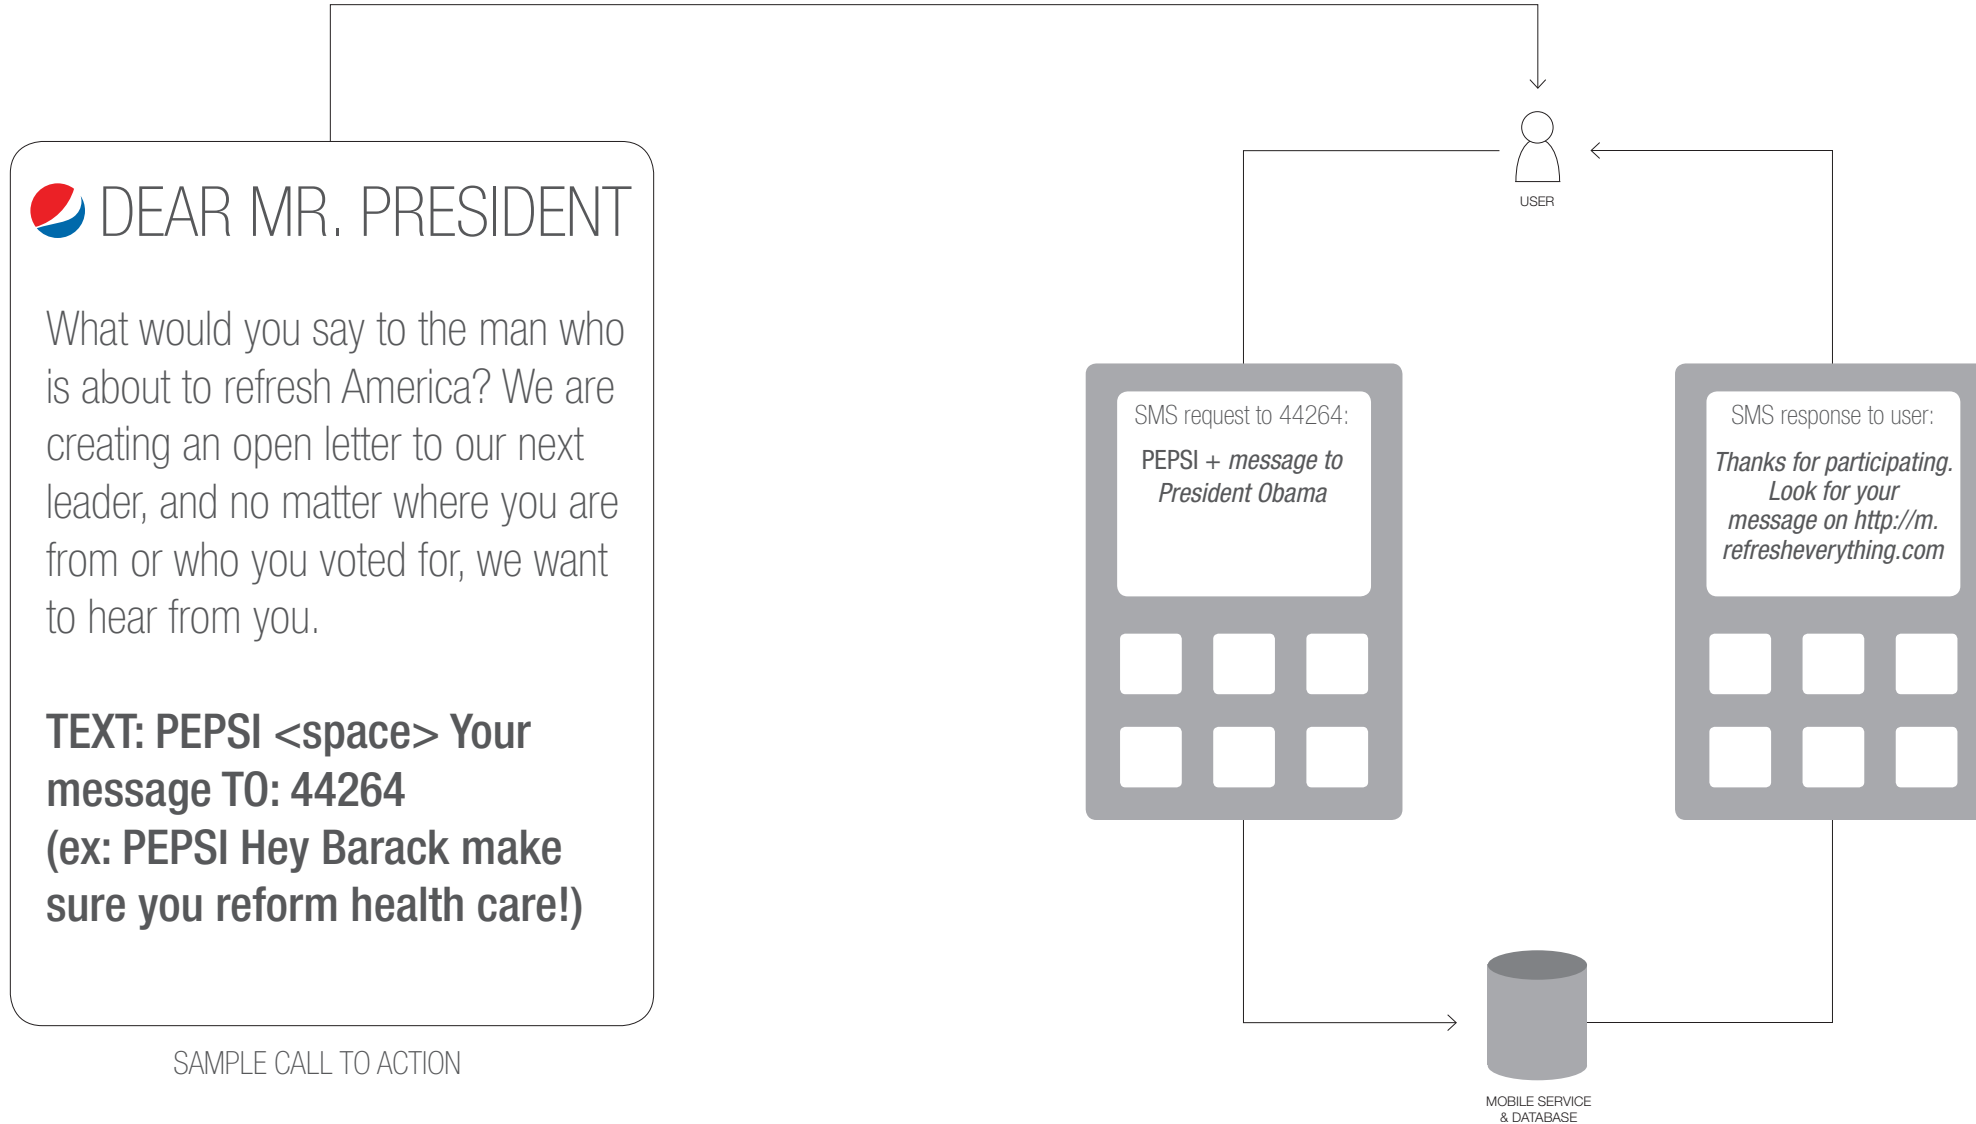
DEAR MR. PRESIDENT

What would you say to the man who is about to refresh America? We are creating an open letter to our next leader, and no matter where you are from or who you voted for, we want to hear from you.

TEXT: PEPSI <space> Your message TO: 44264
(ex: PEPSI Hey Barack make sure you reform health care!)

SAMPLE CALL TO ACTION

USER

SMS request to 44264:
PEPSI + message to President Obama

SMS response to user:
Thanks for participating. Look for your message on http://m.refresheverything.com

MOBILE SERVICE & DATABASE